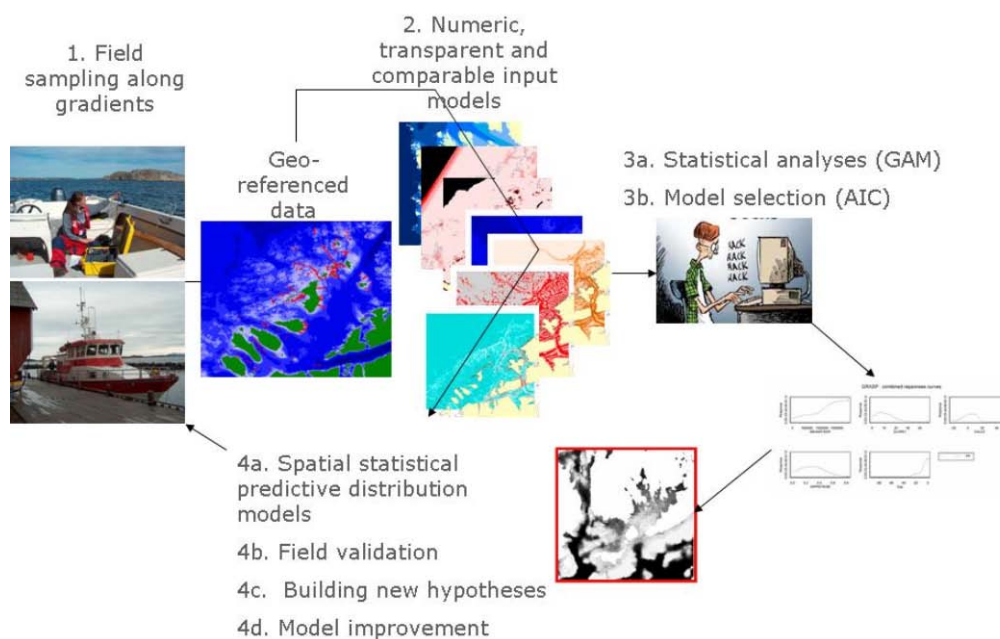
1. Field sampling along gradients

2. Numeric, transparent and comparable input models

Geo-referenced data

3a. Statistical analyses (GAM)

3b. Model selection (AIC)

HACK
HACK
HACK
HACK

GRASP : combined responses curves

4a. Spatial statistical predictive distribution models

4b. Field validation

4c. Building new hypotheses

4d. Model improvement